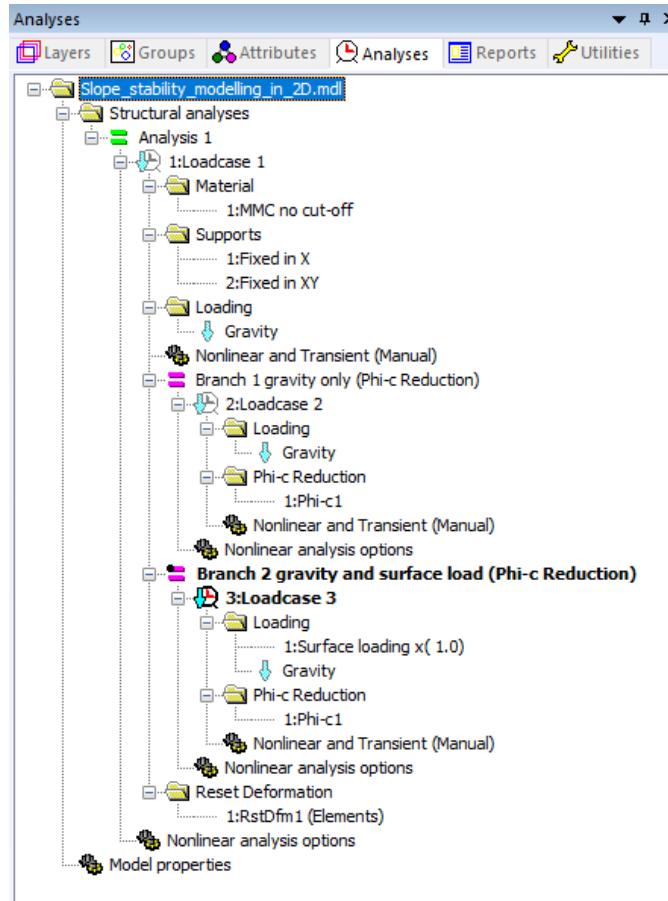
Analyses

Layers Groups Attributes Analyses Reports Utilities

Slope_stability_modelling_in_2D.mdl
Structural analyses
Analysis 1
1:Loadcase 1
Material
1:MMC no cut-off
Supports
1:Fixed in X
2:Fixed in XY
Loading
Gravity
Nonlinear and Transient (Manual)
Branch 1 gravity only (Phi-c Reduction)
2:Loadcase 2
Loading
Gravity
Phi-c Reduction
1:Phi-c1
Nonlinear and Transient (Manual)
Nonlinear analysis options
Branch 2 gravity and surface load (Phi-c Reduction)
3:Loadcase 3
Loading
1:Surface loading x( 1.0)
Gravity
Phi-c Reduction
1:Phi-c1
Nonlinear and Transient (Manual)
Nonlinear analysis options
Reset Deformation
1:RstDfm1 (Elements)
Nonlinear analysis options
Model properties